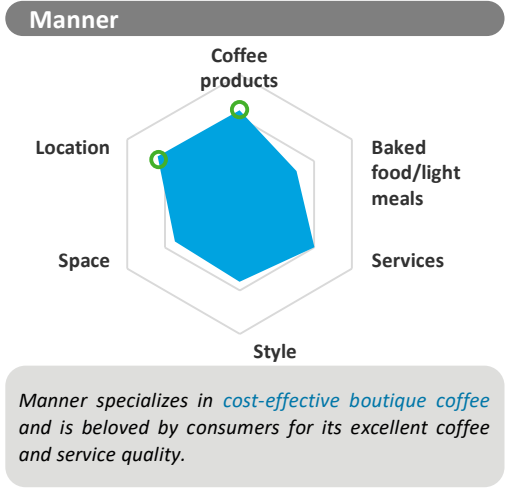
Manner

Coffee products

Baked food/light meals

Services

Style

Space

Location

*Manner specializes in cost-effective boutique coffee and is beloved by consumers for its excellent coffee and service quality.*